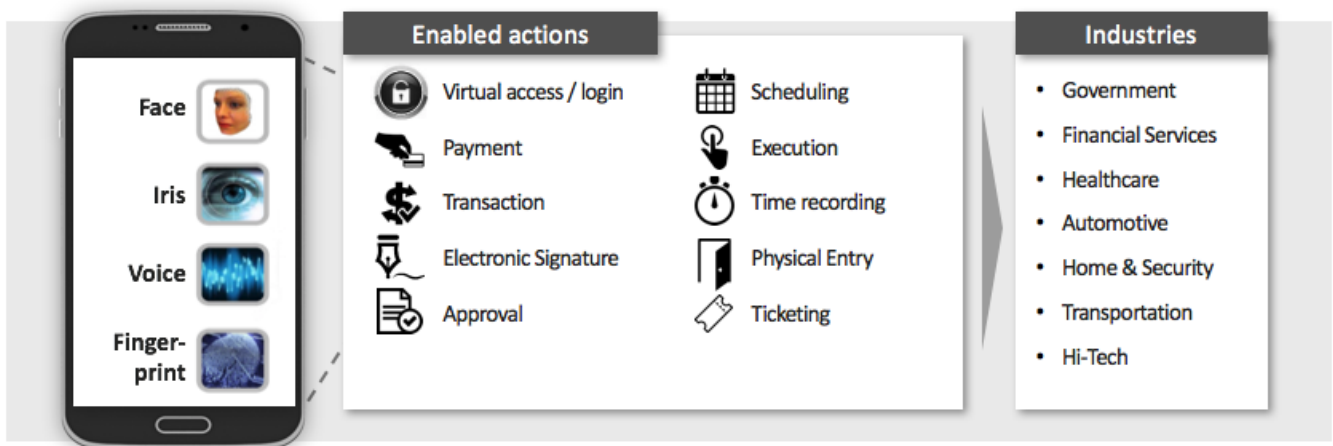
Face

Iris

Voice

Fingerprint

Enabled actions

Virtual access / login

Payment

Transaction

Electronic Signature

Approval

Scheduling

Execution

Time recording

Physical Entry

Ticketing

Industries

- Government
- Financial Services
- Healthcare
- Automotive
- Home & Security
- Transportation
- Hi-Tech